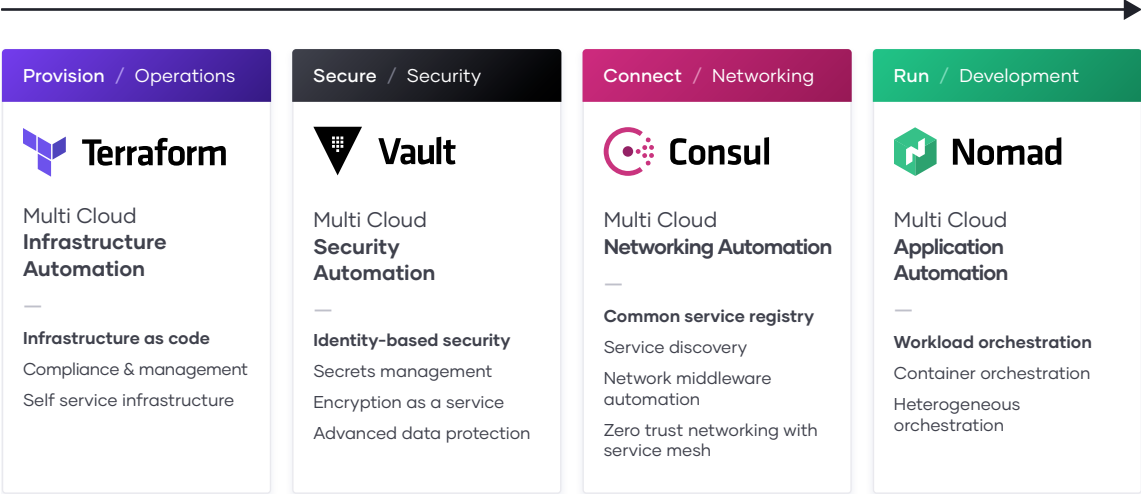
Provision / Operations

Terraform

Multi Cloud
**Infrastructure Automation**

—

**Infrastructure as code**

Compliance & management

Self service infrastructure

Secure / Security

Vault

Multi Cloud
**Security Automation**

—

**Identity-based security**

Secrets management

Encryption as a service

Advanced data protection

Connect / Networking

Consul

Multi Cloud
**Networking Automation**

—

**Common service registry**

Service discovery

Network middleware automation

Zero trust networking with service mesh

Run / Development

Nomad

Multi Cloud
**Application Automation**

—

**Workload orchestration**

Container orchestration

Heterogeneous orchestration